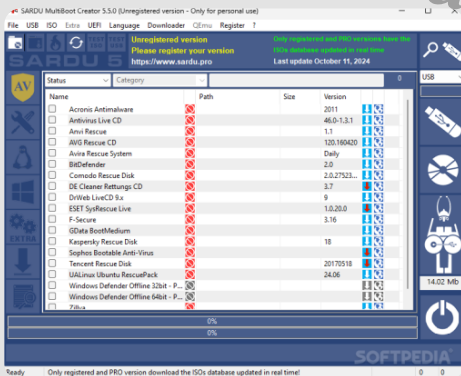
SARDU MultiBoot Creator 5.5.0 (Unregistered version - Only for personal use)

File USB ISO Extra UEFI Language Downloader QEmu Register ?

Unregistered version
Please register your version
https://www.sardu.pro

Only registered and PRO versions have the ISOs database updated in real time
Last update October 11, 2024

SARDU 5

Status | Category | 0

USB

| Name | Path | Size | Version |
|---|---|---|---|
| Acronis Antimalware | | | 2011 |
| Antivirus Live CD | | | 46.0-1.3.1 |
| Anvi Rescue | | | 1.1 |
| AVG Rescue CD | | | 120.160420 |
| Avira Rescue System | | | Daily |
| BitDefender | | | 2.0 |
| Comodo Rescue Disk | | | 2.0.27523... |
| DE Cleaner Rettungs CD | | | 3.7 |
| DrWeb LiveCD 9.x | | | 9 |
| ESET SysRescue Live | | | 1.0.20.0 |
| F-Secure | | | 3.16 |
| GData BootMedium | | | |
| Kaspersky Rescue Disk | | | 18 |
| Sophos Bootable Anti-Virus | | | |
| Tencent Rescue Disk | | | 20170518 |
| UALinux Ubuntu RescuePack | | | 24.06 |
| Windows Defender Offline 32bit - P... | | | |
| Windows Defender Offline 64bit - P... | | | |
| Zillya | | | |

EXTRA

14.02 Mb

0%

0%

Ready | Only registered and PRO version download the ISOs database updated in real time!

SOFTPEDIA